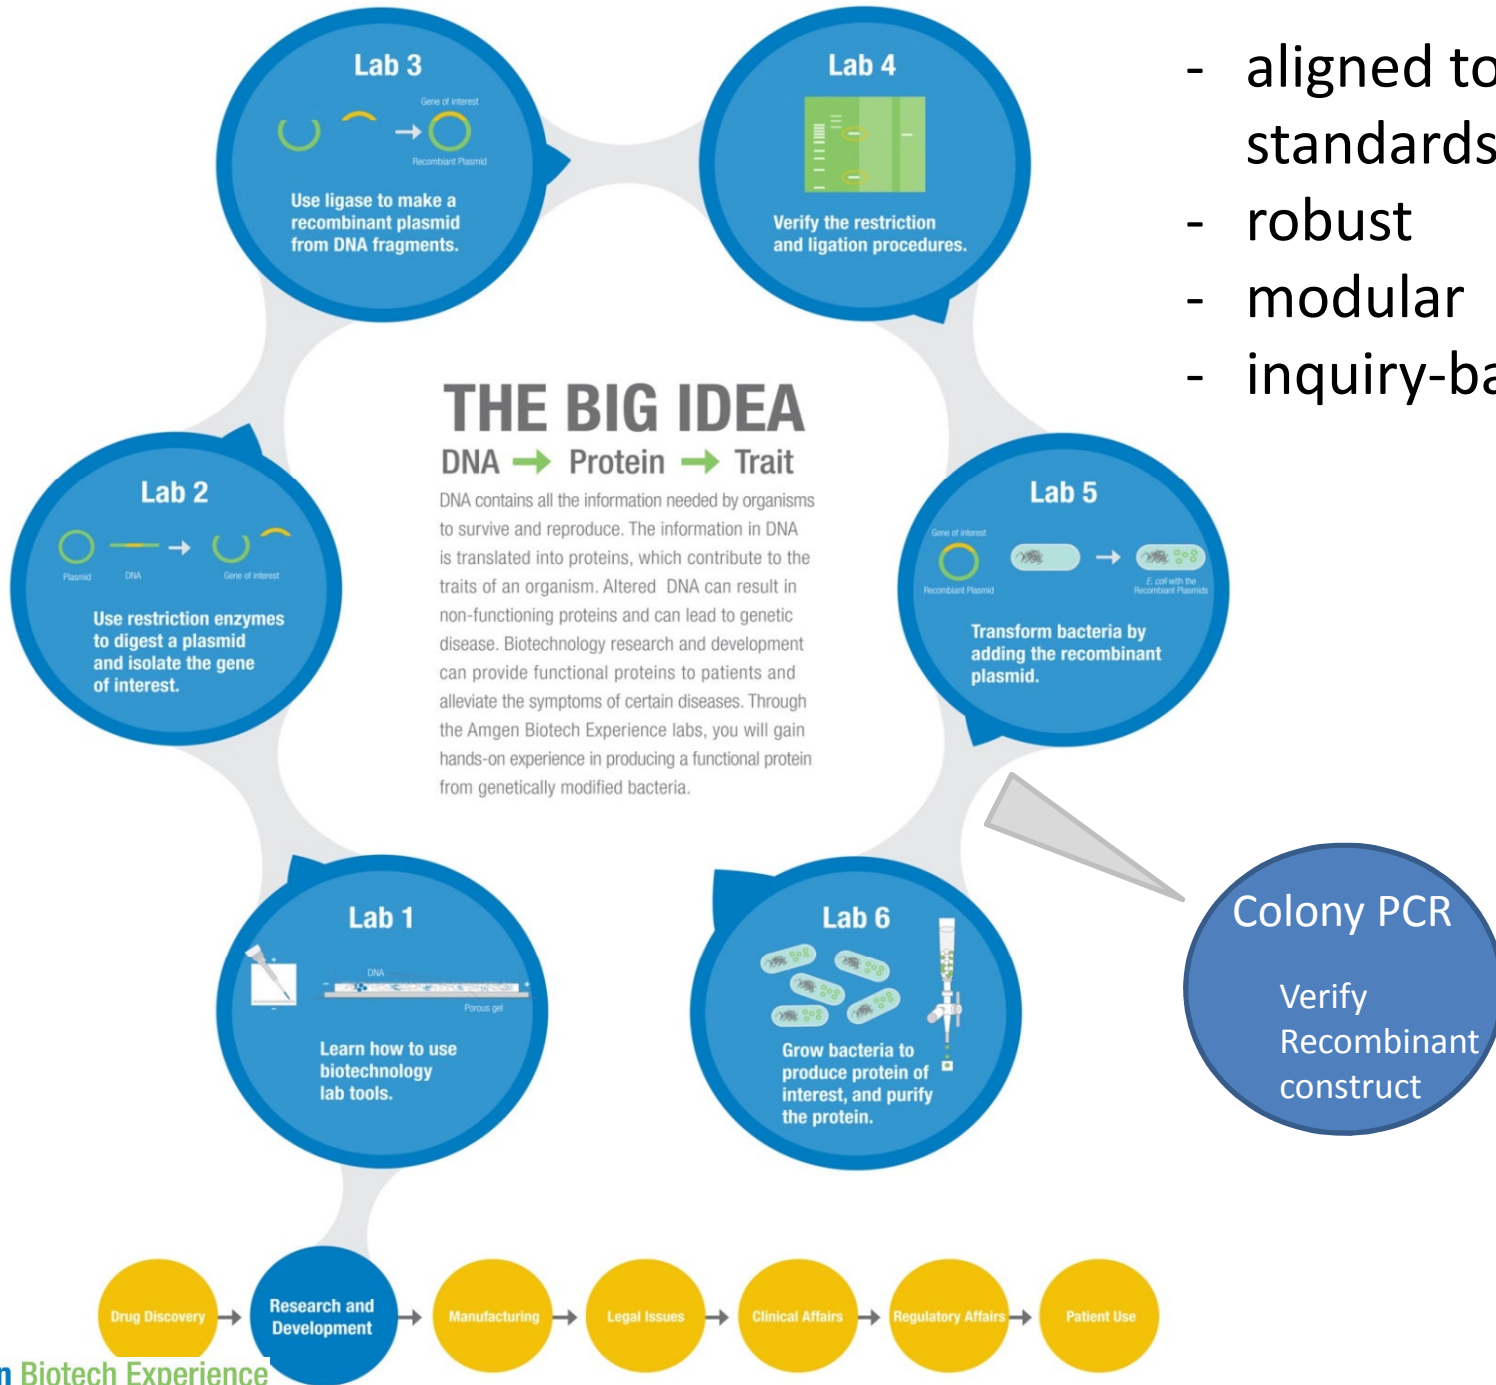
Lab 3

Gene of interest

Recombinant Plasmid

Use ligase to make a recombinant plasmid from DNA fragments.

Lab 4

Verify the restriction and ligation procedures.

- aligned to standards
- robust
- modular
- inquiry-ba

THE BIG IDEA

DNA → Protein → Trait

DNA contains all the information needed by organisms to survive and reproduce. The information in DNA is translated into proteins, which contribute to the traits of an organism. Altered DNA can result in non-functioning proteins and can lead to genetic disease. Biotechnology research and development can provide functional proteins to patients and alleviate the symptoms of certain diseases. Through the Amgen Biotech Experience labs, you will gain hands-on experience in producing a functional protein from genetically modified bacteria.

Lab 2

Plasmid

DNA

Gene of interest

Use restriction enzymes to digest a plasmid and isolate the gene of interest.

Lab 5

Gene of interest

Recombinant Plasmid

E. coli with the Recombinant Plasmids

Transform bacteria by adding the recombinant plasmid.

Colony PCR

Verify Recombinant construct

Lab 1

DNA

Porous gel

Learn how to use biotechnology lab tools.

Lab 6

Grow bacteria to produce protein of interest, and purify the protein.

Drug Discovery → Research and Development → Manufacturing → Legal Issues → Clinical Affairs → Regulatory Affairs → Patient Use

n Biotech Experience